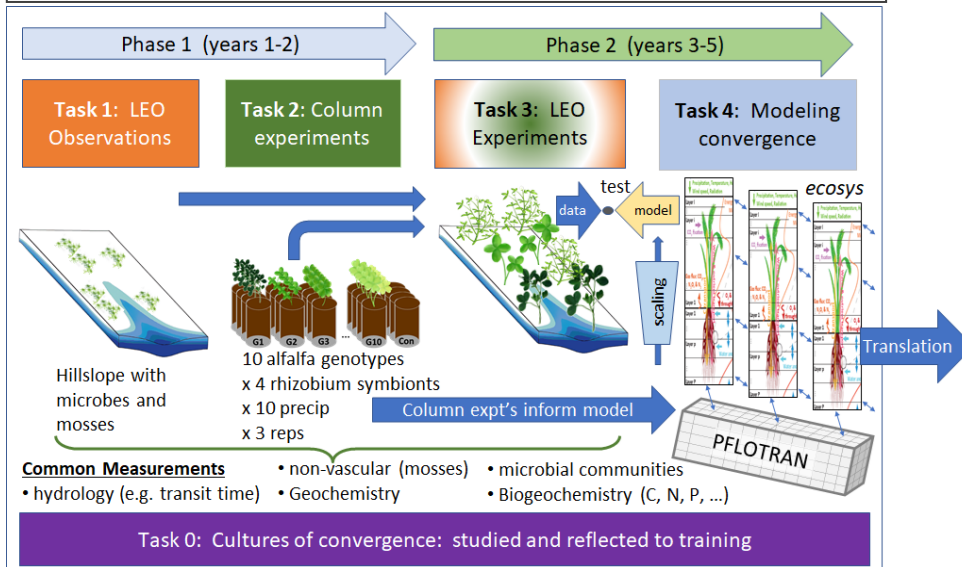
Phase 1 (years 1-2)

Phase 2 (years 3-5)

Task 1: LEO Observations

Task 2: Column experiments

Task 3: LEO Experiments

Task 4: Modeling convergence

test

data

model

ecosys

scaling

Translation

G1 G2 G3 ... G10 Con

10 alfalfa genotypes
x 4 rhizobium symbionts
x 10 precip
x 3 reps

Hillslope with microbes and mosses

Column expt's inform model

PFLOTRAN

Common Measurements
• hydrology (e.g. transit time)
• non-vascular (mosses)
• Geochemistry
• microbial communities
• Biogeochemistry (C, N, P, ...)

Task 0: Cultures of convergence: studied and reflected to training